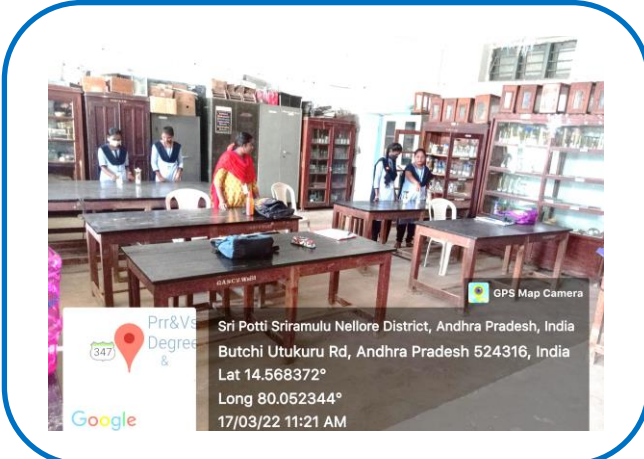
GPS Map Camera

Prr&Vs Degree &

347

Google

Sri Potti Sriramulu Nellore District, Andhra Pradesh, India
Butchi Utukuru Rd, Andhra Pradesh 524316, India
Lat 14.568372°
Long 80.052344°
17/03/22 11:21 AM